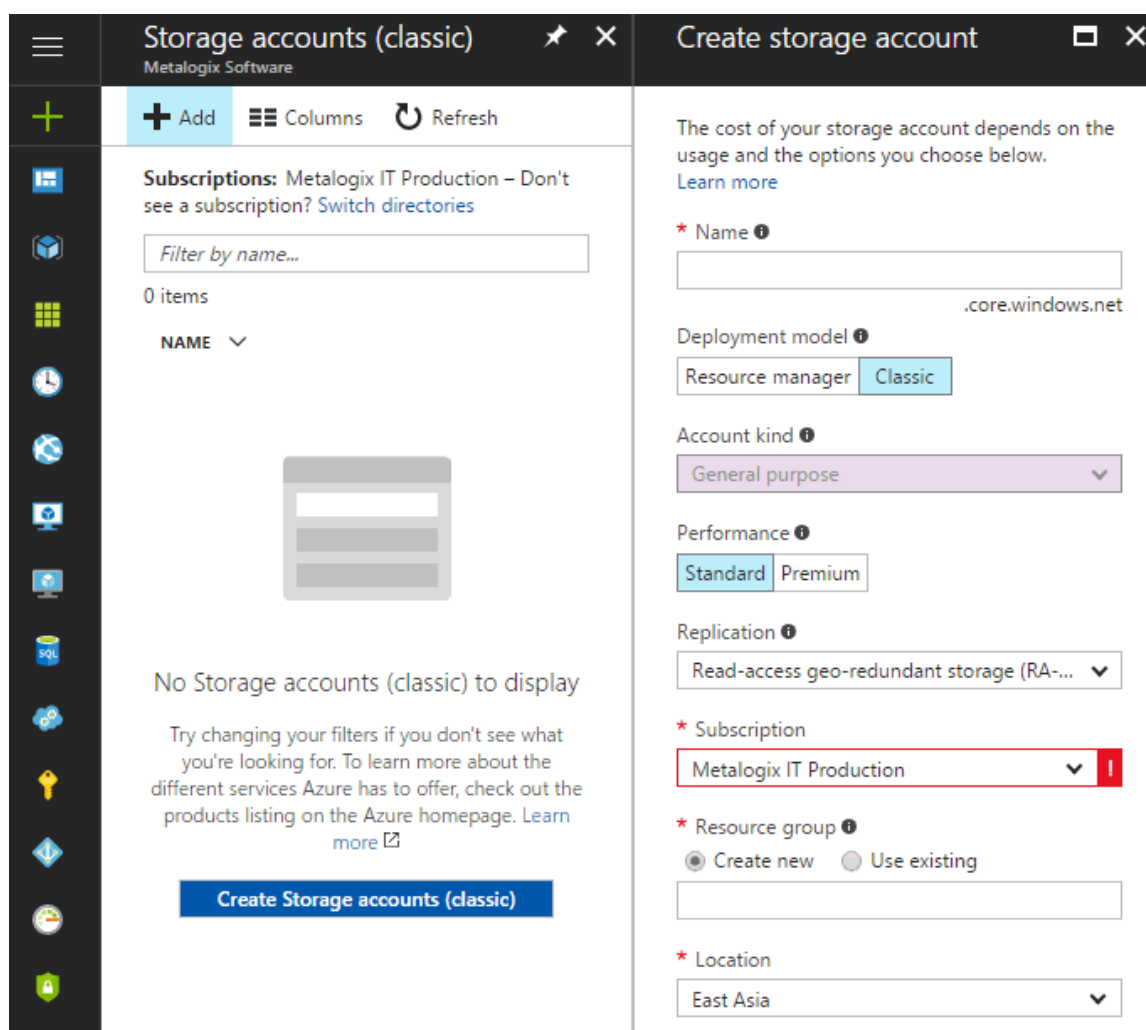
Storage accounts (classic)
Metalogix Software

Add
Columns
Refresh

Subscriptions: Metalogix IT Production – Don't see a subscription? Switch directories

Filter by name...

0 items

NAME

No Storage accounts (classic) to display

Try changing your filters if you don't see what you're looking for. To learn more about the different services Azure has to offer, check out the products listing on the Azure homepage. Learn more

Create Storage accounts (classic)

Create storage account

The cost of your storage account depends on the usage and the options you choose below.
Learn more

* Name

.core.windows.net

Deployment model

Resource manager
Classic

Account kind

General purpose

Performance

Standard
Premium

Replication

Read-access geo-redundant storage (RA-...

* Subscription

Metalogix IT Production

!

* Resource group

Create new
Use existing

* Location

East Asia